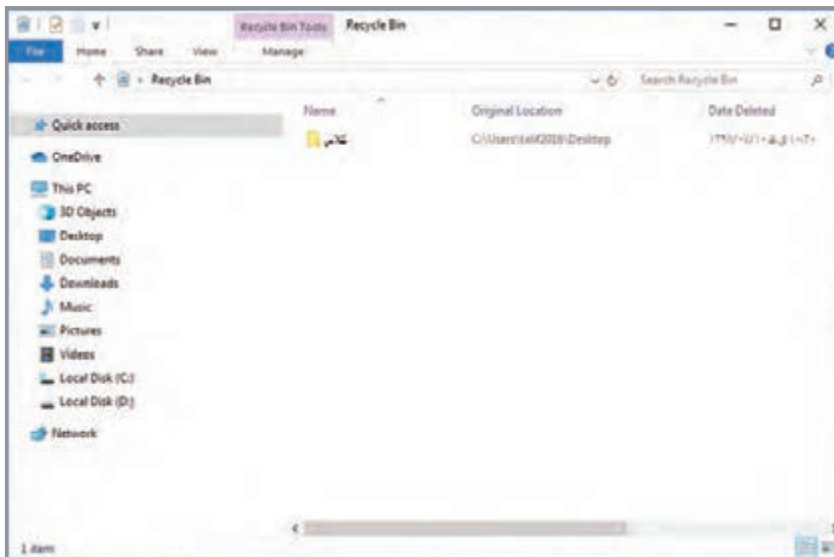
Recycle Bin Tools Recycle Bin

File Home Share View Manage

Recycle Bin

Search Recycle Bin

Quick access
OneDrive
This PC
3D Objects
Desktop
Documents
Downloads
Music
Pictures
Videos
Local Disk (C:)
Local Disk (D:)
Network

| Name | Original Location | Date Deleted |
|---|---|---|
| تلاش | C:\Users\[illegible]2019\Desktop | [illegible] |

1 item